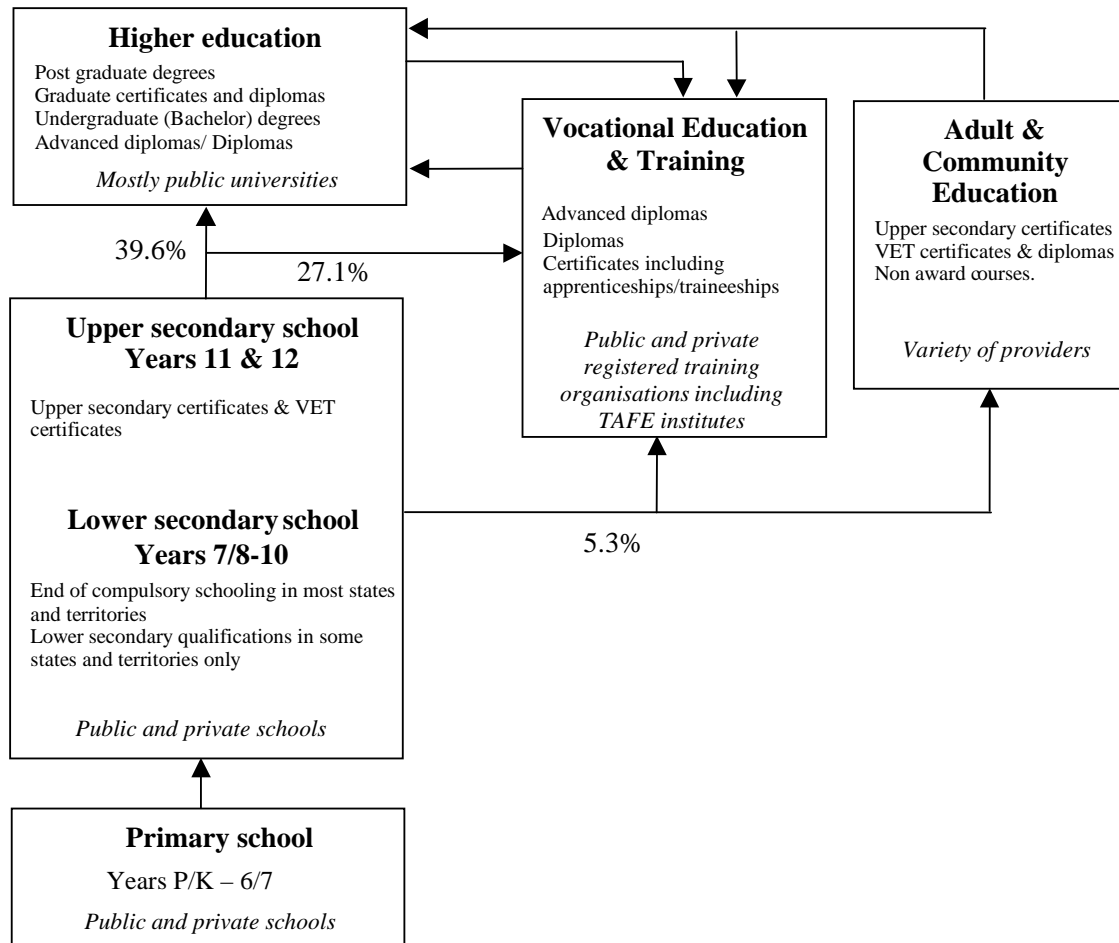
Higher education

Post graduate degrees
Graduate certificates and diplomas
Undergraduate (Bachelor) degrees
Advanced diplomas/ Diplomas

Mostly public universities

Vocational Education & Training

Advanced diplomas
Diplomas
Certificates including apprenticeships/traineeships

Public and private registered training organisations including TAFE institutes

Adult & Community Education

Upper secondary certificates
VET certificates & diplomas
Non award courses.

Variety of providers

39.6%

27.1%

Upper secondary school
Years 11 & 12

Upper secondary certificates & VET certificates

Lower secondary school
Years 7/8-10

End of compulsory schooling in most states and territories
Lower secondary qualifications in some states and territories only

Public and private schools

5.3%

Primary school

Years P/K – 6/7

Public and private schools